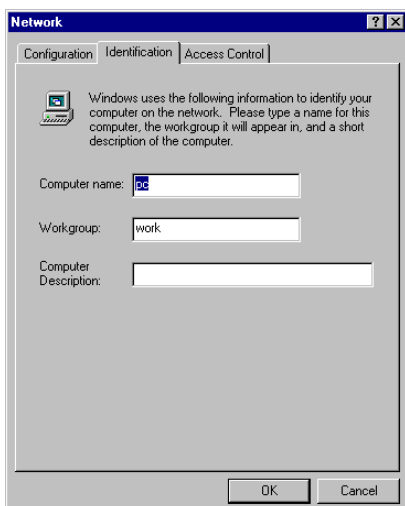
Network

Configuration | Identification | Access Control

Windows uses the following information to identify your computer on the network. Please type a name for this computer, the workgroup it will appear in, and a short description of the computer.

Computer name: pc

Workgroup: work

Computer Description:

OK | Cancel